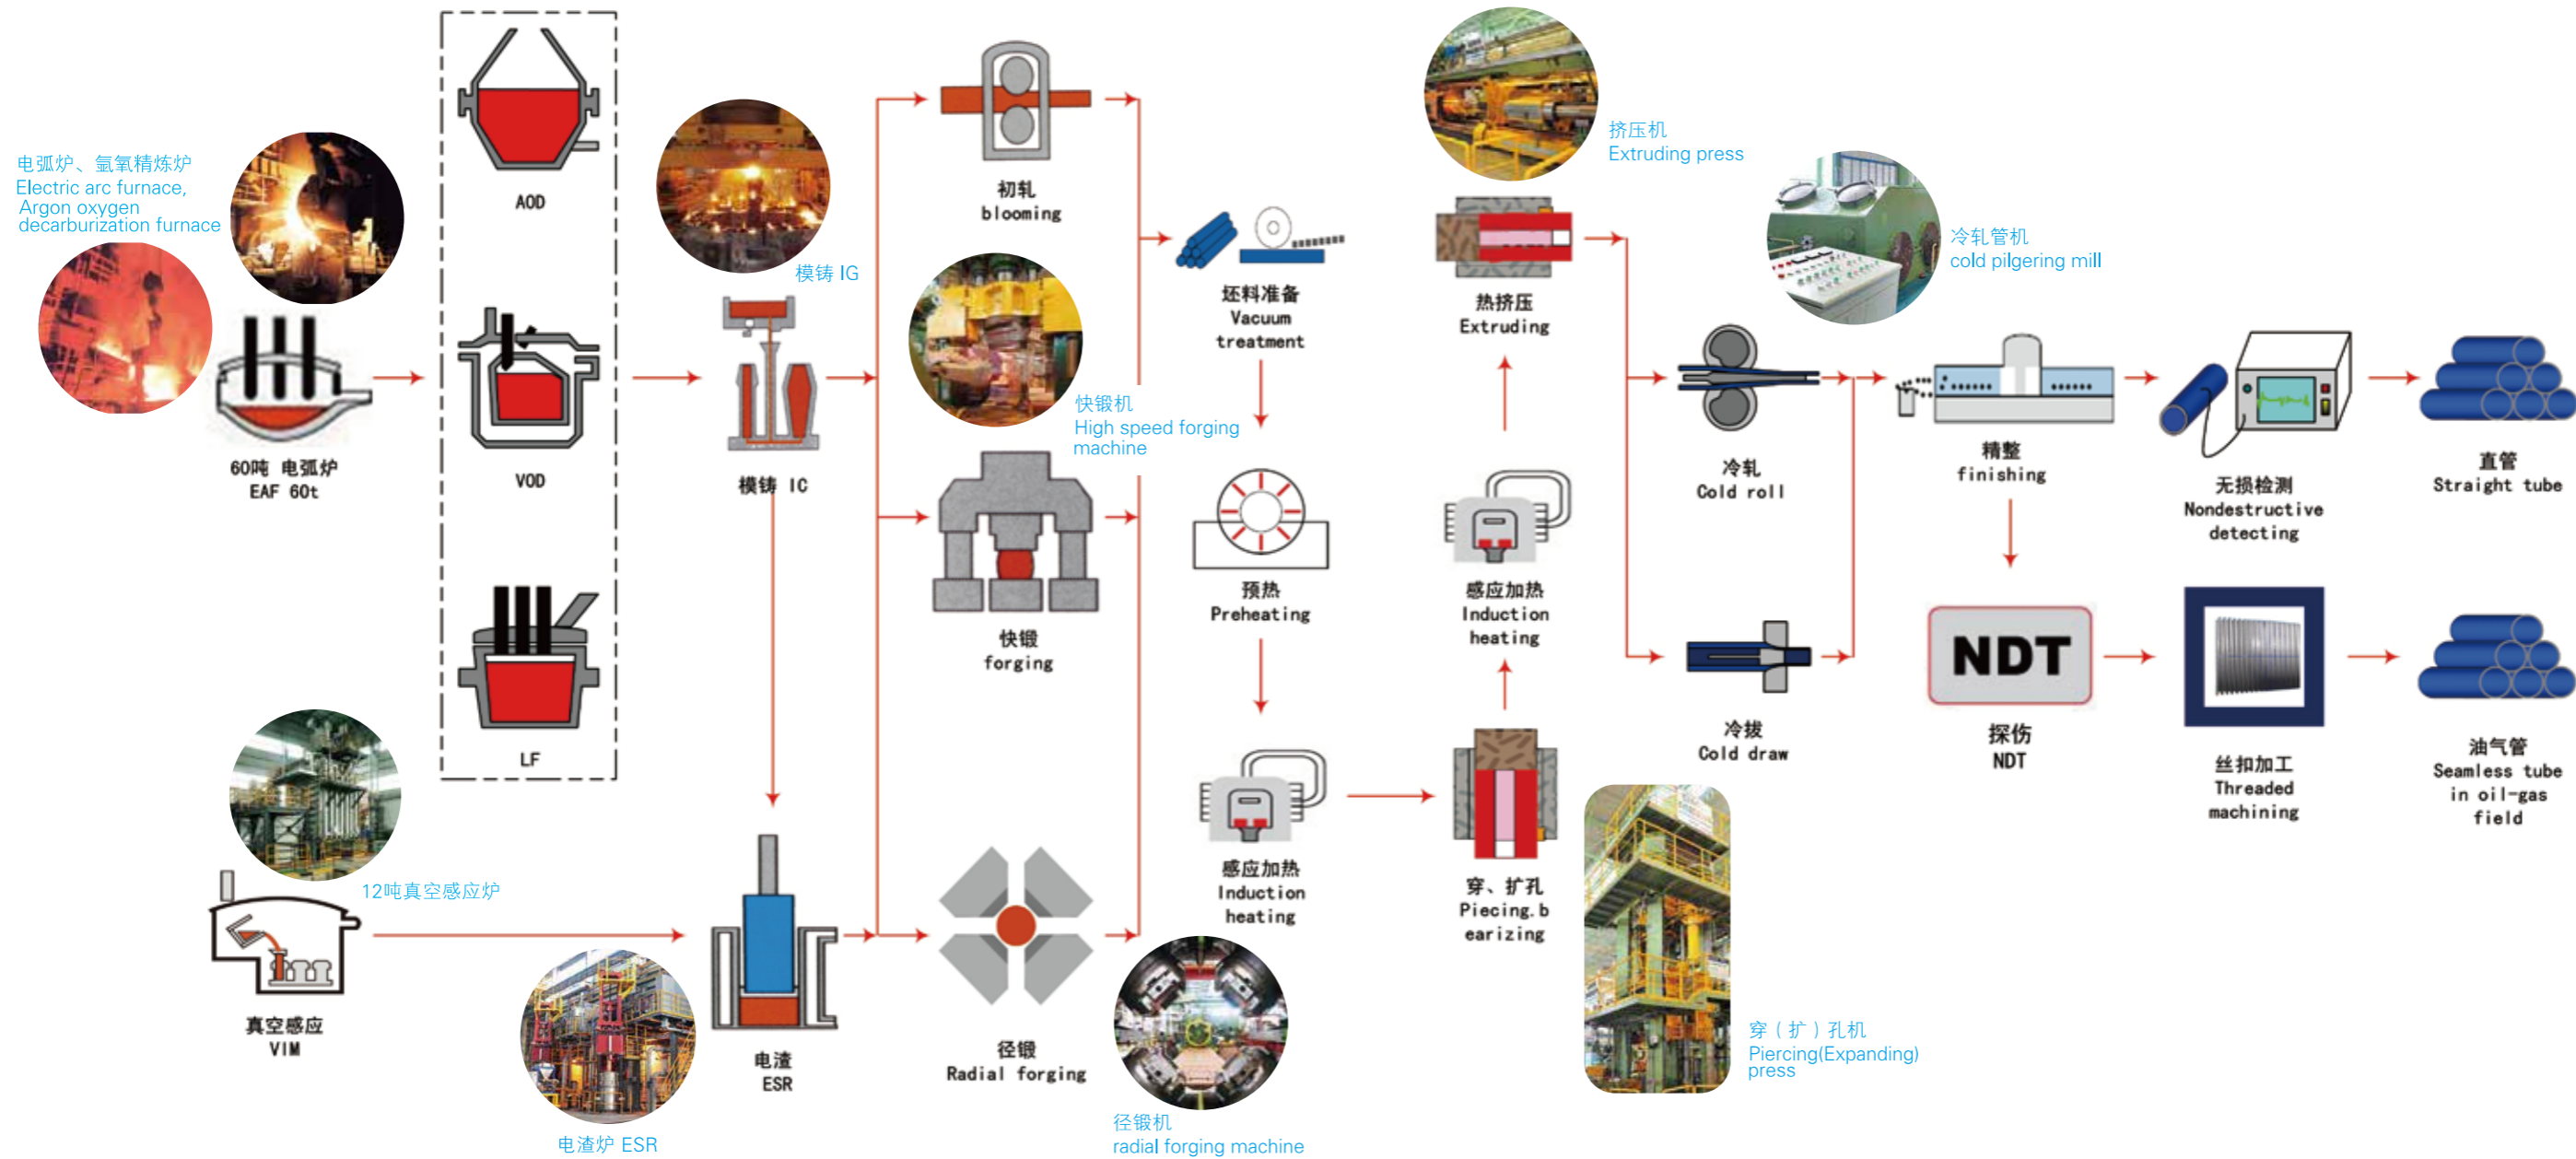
电弧炉、氩氧精炼炉
Electric arc furnace,
Argon oxygen
decarburization furnace

60吨 电弧炉
EAF 60t

AOD

VOD

LF

模铸 IG

模铸 IC

初轧
blooming

快锻机
High speed forging machine

快锻
forging

径锻
Radial forging

径锻机
radial forging machine

坯料准备
Vacuum treatment

预热
Preheating

感应加热
Induction heating

挤压机
Extruding press

热挤压
Extruding

感应加热
Induction heating

穿、扩孔
Piecing.bearizing

穿（扩）孔机
Piercing(Expanding) press

冷轧管机
cold pilgering mill

冷轧
Cold roll

冷拔
Cold draw

精整
finishing

NDT

探伤
NDT

无损检测
Nondestructive detecting

丝扣加工
Threaded machining

直管
Straight tube

油气管
Seamless tube in oil-gas field

12吨真空感应炉

真空感应
VIM

电渣炉 ESR

电渣
ESR